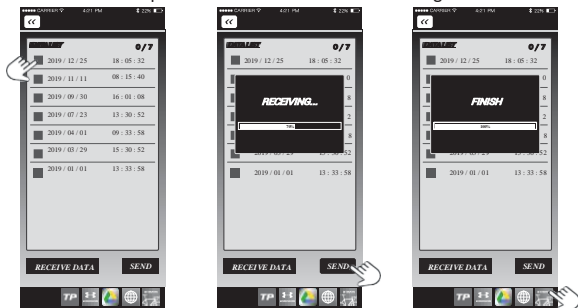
●●●●● CARRIER 4:21 PM 22%
«
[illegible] 0/7
2019 / 12 / 25 18 : 05 : 32
2019 / 11 / 11 08 : 15 : 40
2019 / 09 / 30 16 : 01 : 08
2019 / 07 / 23 13 : 30 : 52
2019 / 04 / 01 09 : 33 : 58
2019 / 03 / 29 15 : 30 : 52
2019 / 01 / 01 13 : 33 : 58
RECEIVE DATA SEND
TP

●●●●● CARRIER 4:21 PM 22%
«
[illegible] 0/7
2019 / 12 / 25 18 : 05 : 32
RECEIVING...
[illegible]
2019 / 01 / 01 13 : 33 : 58
RECEIVE DATA SEND
TP

●●●●● CARRIER 4:21 PM 22%
«
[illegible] 0/7
2019 / 12 / 25 18 : 05 : 32
FINISH
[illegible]
2019 / 01 / 01 13 : 33 : 58
RECEIVE DATA SEND
TP